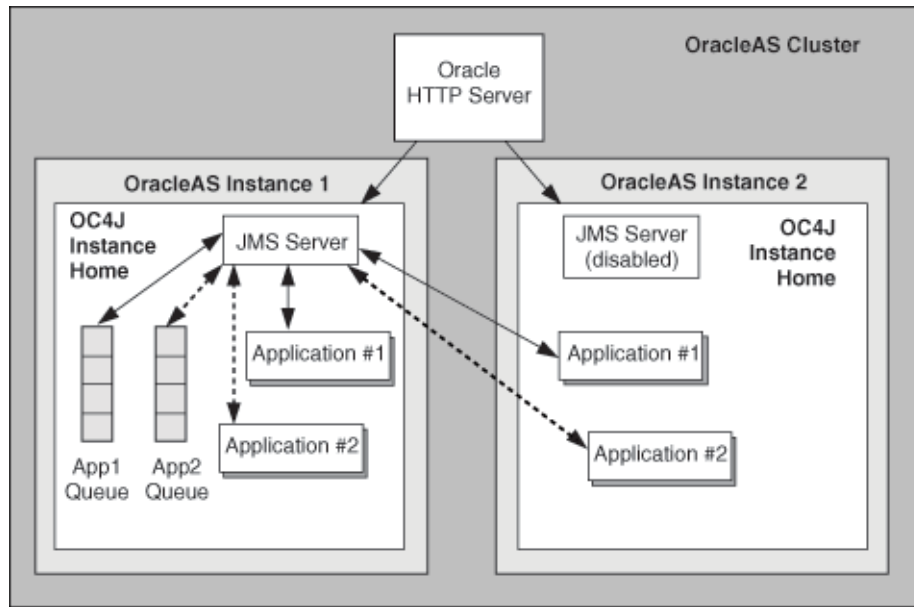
OracleAS Cluster

Oracle HTTP Server

OracleAS Instance 1

OC4J Instance Home

JMS Server

Application #1

Application #2

App1 Queue

App2 Queue

OracleAS Instance 2

JMS Server (disabled)

OC4J Instance Home

Application #1

Application #2